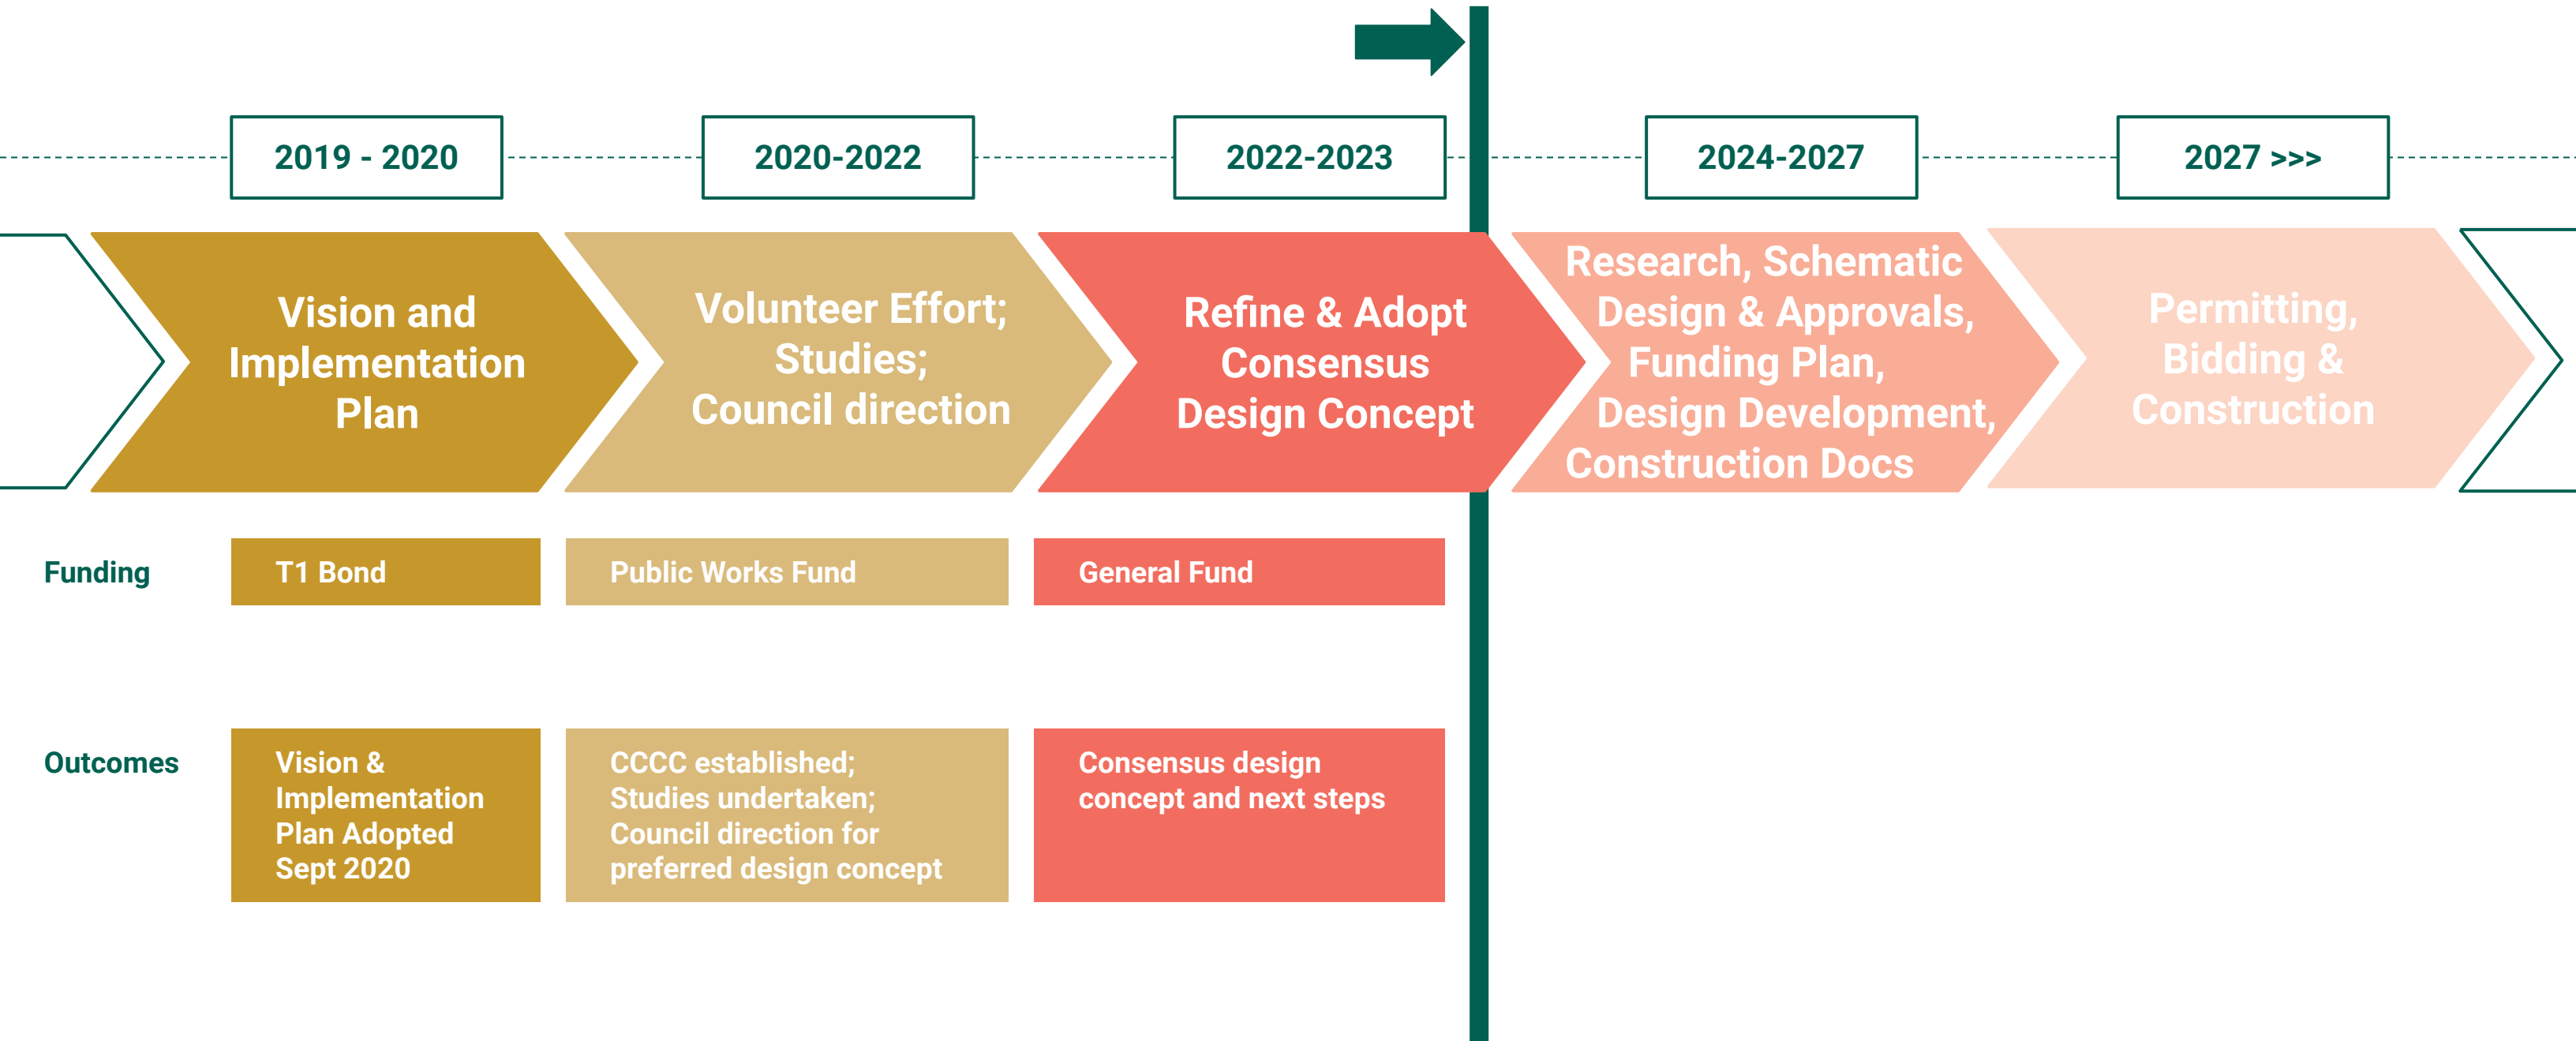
2019 - 2020

2020-2022

2022-2023

2024-2027

2027 >>>

Vision and Implementation Plan

Volunteer Effort; Studies; Council direction

Refine & Adopt Consensus Design Concept

Research, Schematic Design & Approvals, Funding Plan, Design Development, Construction Docs

Permitting, Bidding & Construction

Funding

T1 Bond

Public Works Fund

General Fund

Outcomes

Vision & Implementation Plan Adopted Sept 2020

CCCC established; Studies undertaken; Council direction for preferred design concept

Consensus design concept and next steps